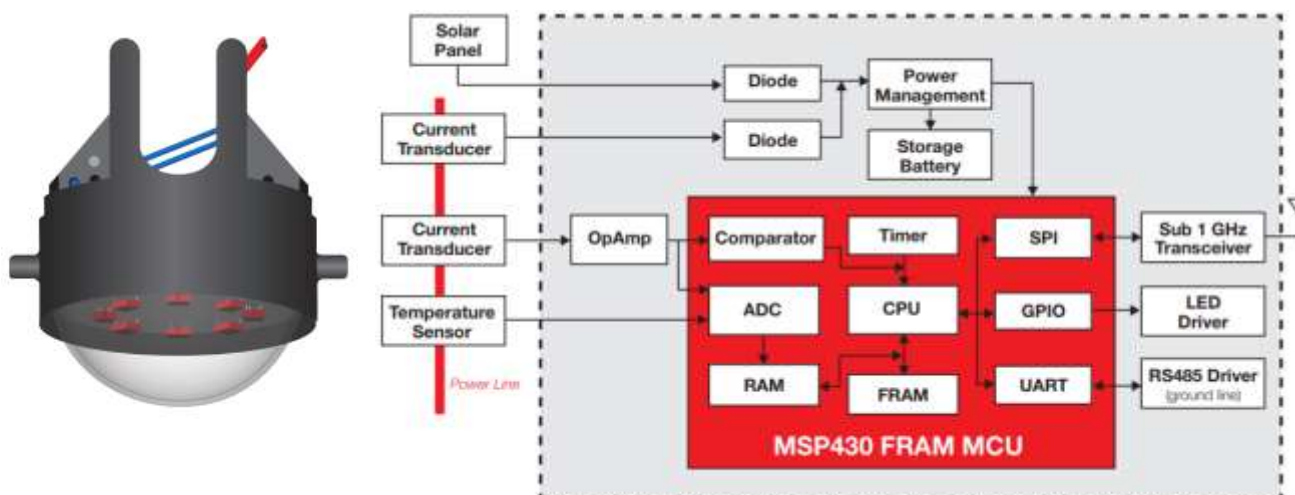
Solar Panel

Diode

Power Management

Current Transducer

Diode

Storage Battery

Current Transducer

OpAmp

Comparator

Timer

SPI

Sub 1 GHz Transceiver

Temperature Sensor

ADC

CPU

GPIO

LED Driver

RAM

FRAM

UART

RS485 Driver (ground line)

Power Line

MSP430 FRAM MCU